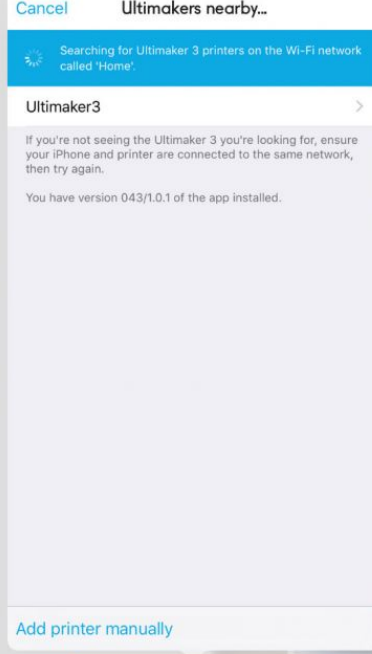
Cancel
Ultimakers nearby...

Searching for Ultimaker 3 printers on the Wi-Fi network called 'Home'.

Ultimaker3

If you're not seeing the Ultimaker 3 you're looking for, ensure your iPhone and printer are connected to the same network, then try again.

You have version 043/1.0.1 of the app installed.

Add printer manually